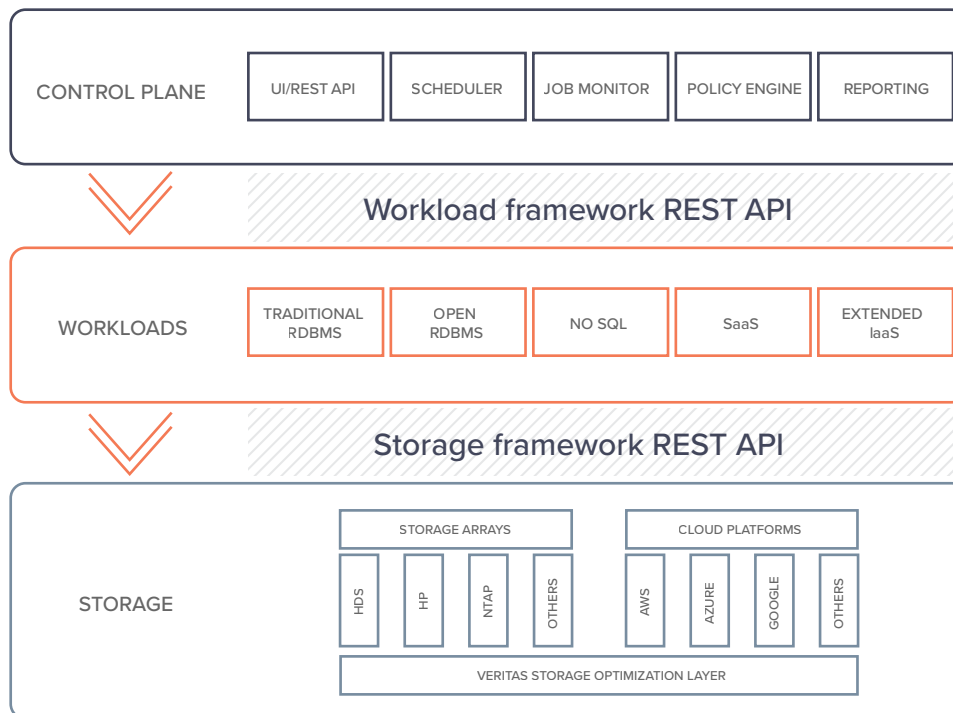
CONTROL PLANE

UI/REST API

SCHEDULER

JOB MONITOR

POLICY ENGINE

REPORTING

Workload framework REST API

WORKLOADS

TRADITIONAL RDBMS

OPEN RDBMS

NO SQL

SaaS

EXTENDED IaaS

Storage framework REST API

STORAGE

STORAGE ARRAYS

HDS

HP

NTAP

OTHERS

CLOUD PLATFORMS

AWS

AZURE

GOOGLE

OTHERS

VERITAS STORAGE OPTIMIZATION LAYER